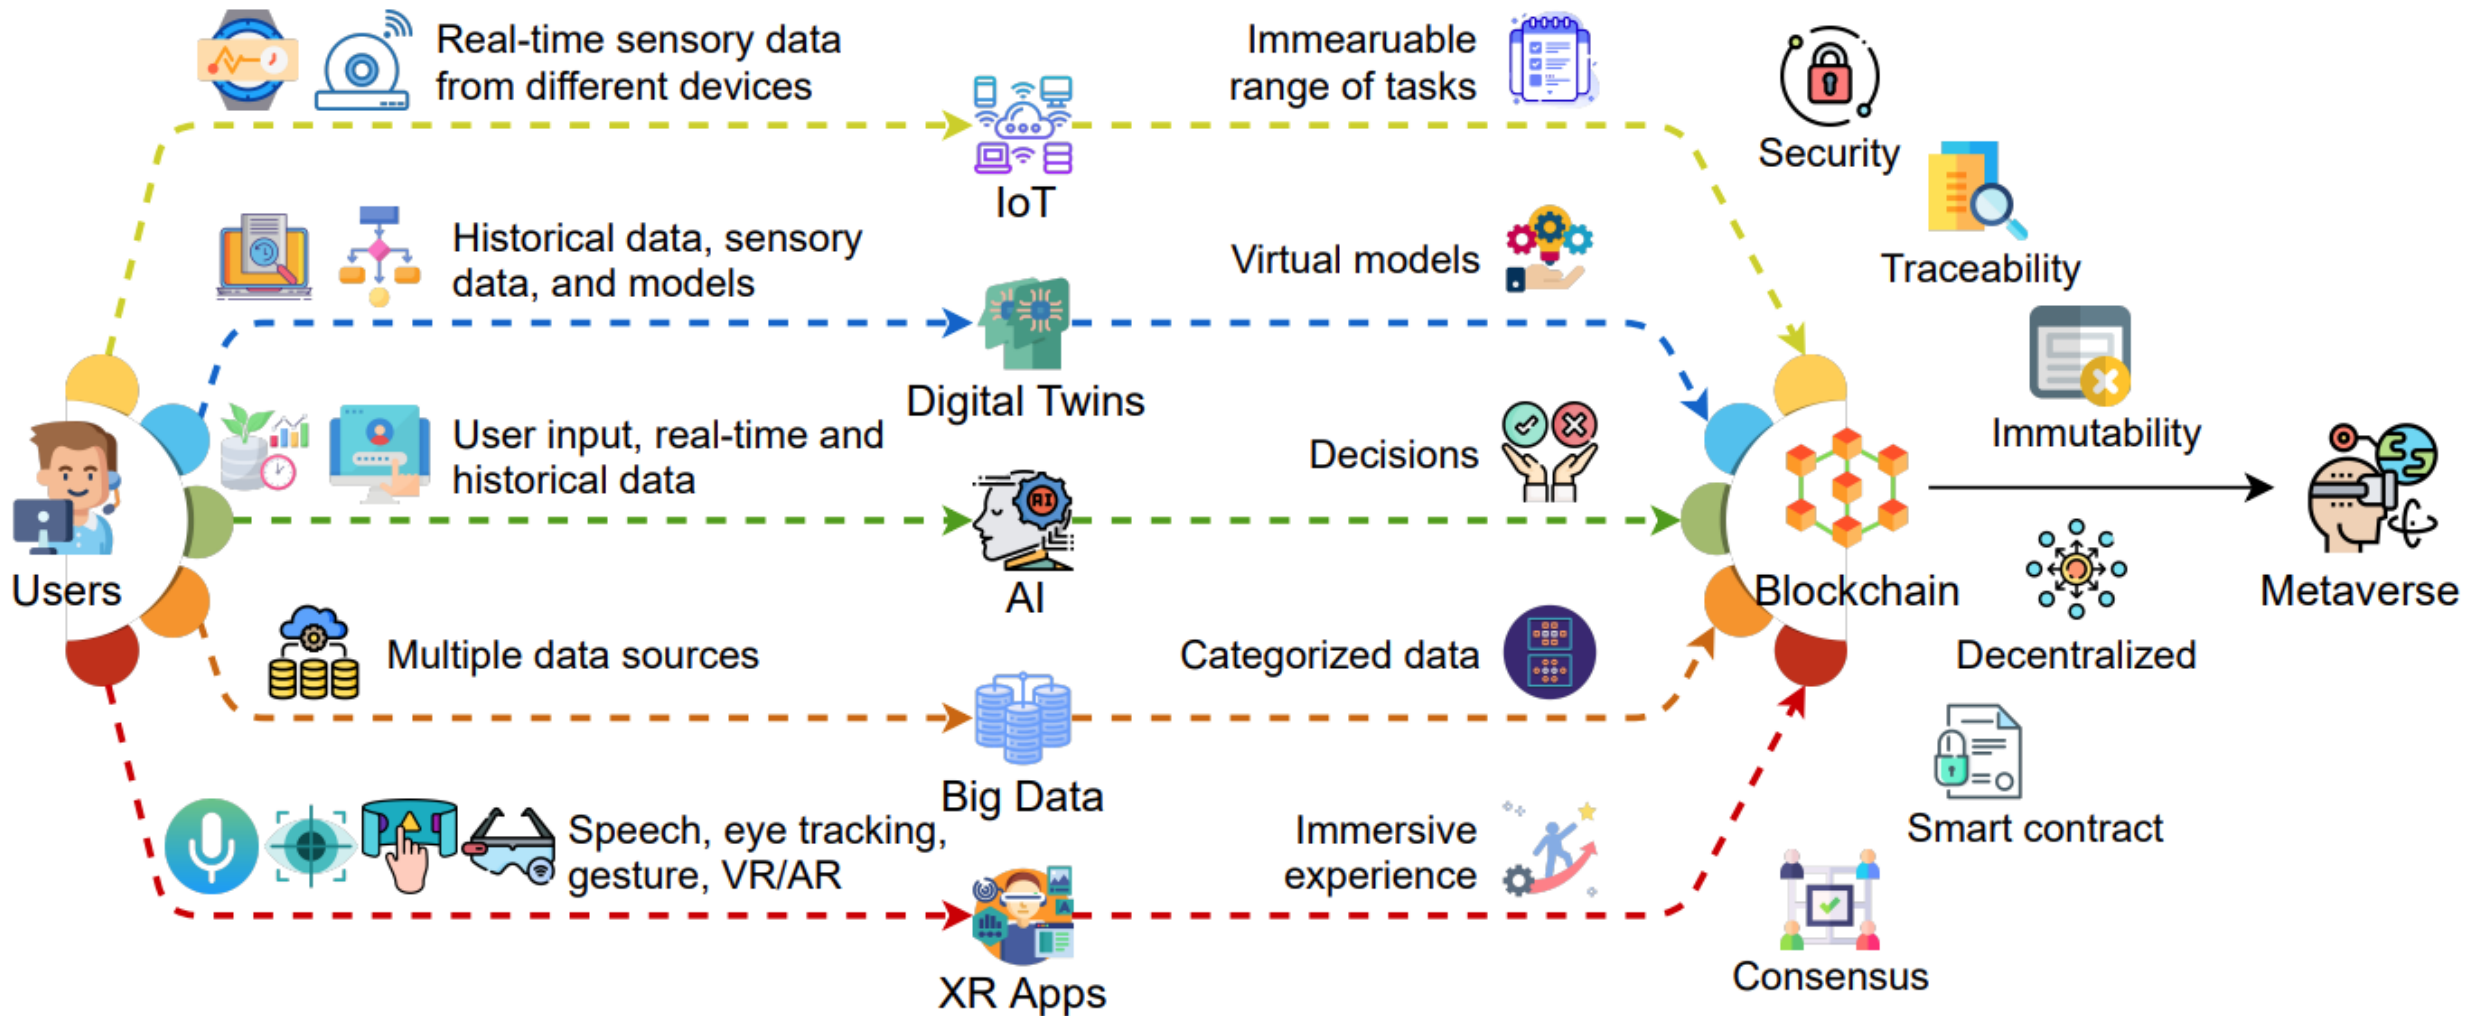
Real-time sensory data from different devices

Immearuable range of tasks

Security

IoT

Traceability

Historical data, sensory data, and models

Virtual models

Digital Twins

Immutability

User input, real-time and historical data

Decisions

Users

AI

Blockchain

Metaverse

Multiple data sources

Categorized data

Decentralized

Big Data

Smart contract

Speech, eye tracking, gesture, VR/AR

Immersive experience

XR Apps

Consensus